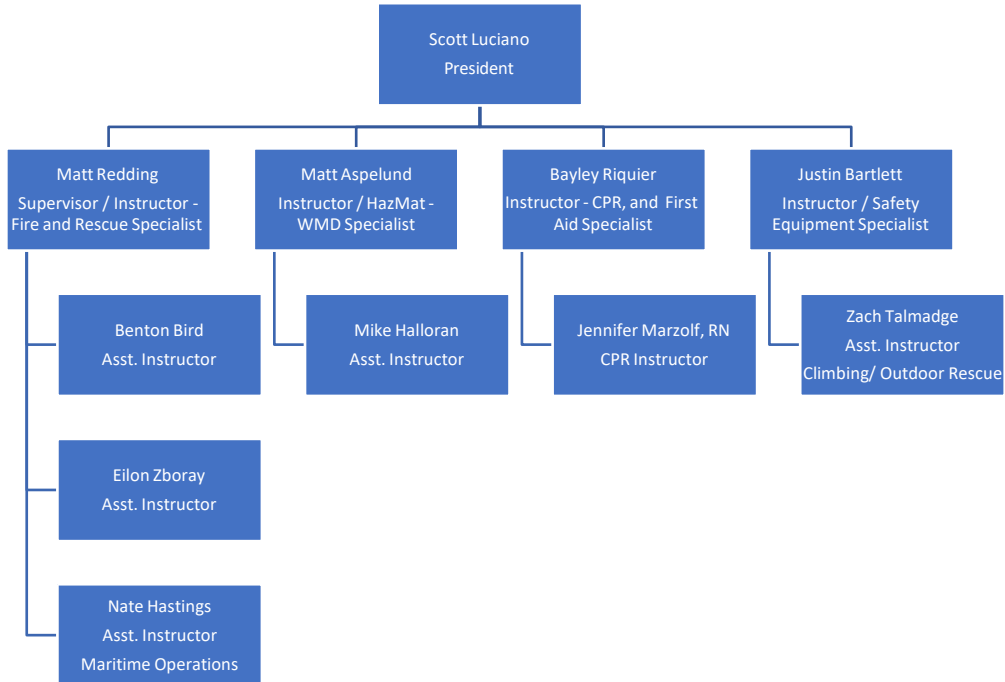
Scott Luciano
President

Matt Redding
Supervisor / Instructor - Fire and Rescue Specialist

Matt Aspelund
Instructor / HazMat - WMD Specialist

Bayley Riquier
Instructor - CPR, and First Aid Specialist

Justin Bartlett
Instructor / Safety Equipment Specialist

Benton Bird
Asst. Instructor

Mike Halloran
Asst. Instructor

Jennifer Marzolf, RN
CPR Instructor

Zach Talmadge
Asst. Instructor
Climbing/ Outdoor Rescue

Eilon Zboray
Asst. Instructor

Nate Hastings
Asst. Instructor
Maritime Operations